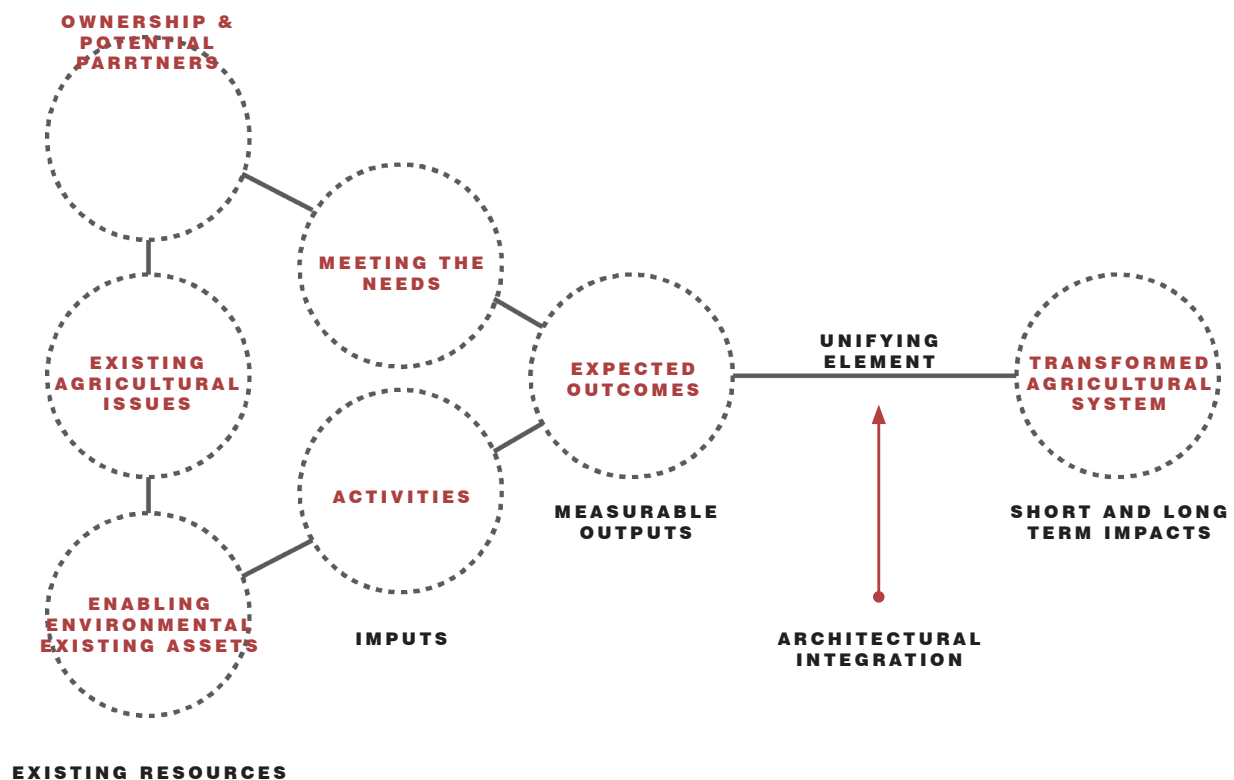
OWNERSHIP & POTENTIAL PARRTNERS

EXISTING AGRICULTURAL ISSUES

ENABLING ENVIRONMENTAL EXISTING ASSETS

EXISTING RESOURCES

MEETING THE NEEDS

ACTIVITIES

IMPUTS

EXPECTED OUTCOMES

MEASURABLE OUTPUTS

UNIFYING ELEMENT

ARCHITECTURAL INTEGRATION

TRANSFORMED AGRICULTURAL SYSTEM

SHORT AND LONG TERM IMPACTS